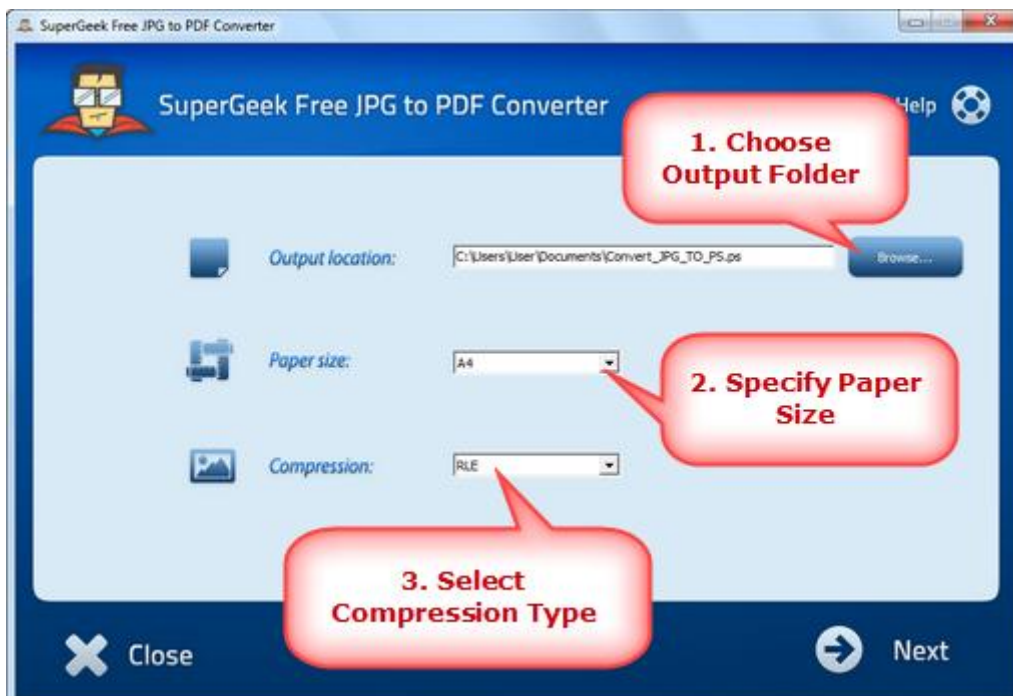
SuperGeek Free JPG to PDF Converter

SuperGeek Free JPG to PDF Converter

Help

1. Choose Output Folder

Output location:

C:\Users\User\Documents\Convert_JPG_TO_PS.ps

Browse...

Paper size:

A4

2. Specify Paper Size

Compression:

RLE

3. Select Compression Type

Close

Next